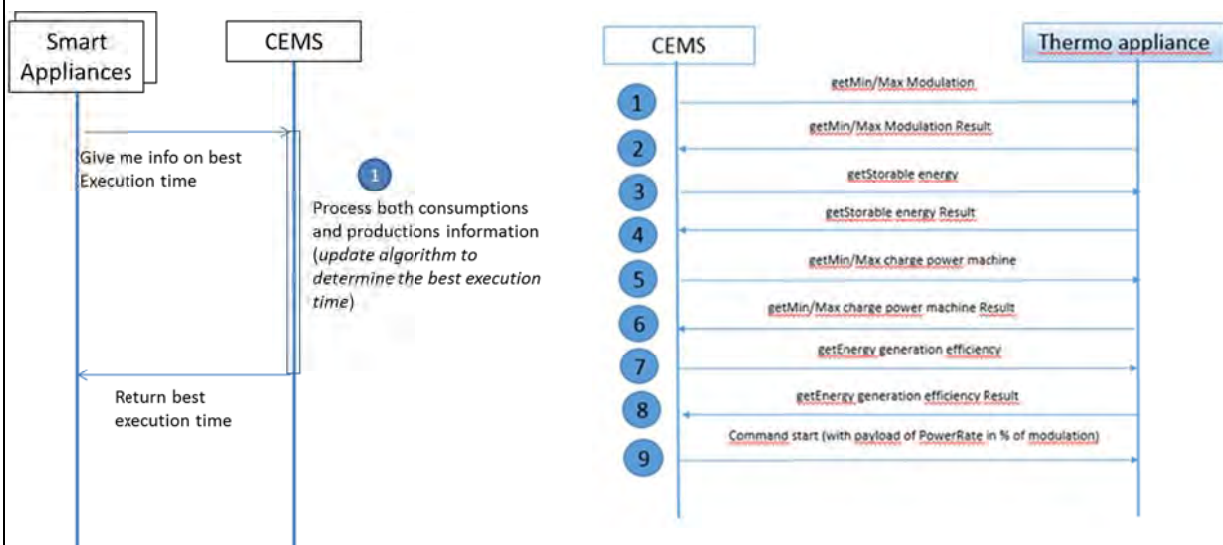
Smart Appliances

CEMS

Give me info on best Execution time

1

Process both consumptions and productions information (*update algorithm to determine the best execution time*)

Return best execution time

CEMS

Thermo appliance

1
getMin/Max Modulation

2
getMin/Max Modulation Result

3
getStorable energy

4
getStorable energy Result

5
getMin/Max charge power machine

6
getMin/Max charge power machine Result

7
getEnergy generation efficiency

8
getEnergy generation efficiency Result

9
Command start (with payload of PowerRate in % of modulation)